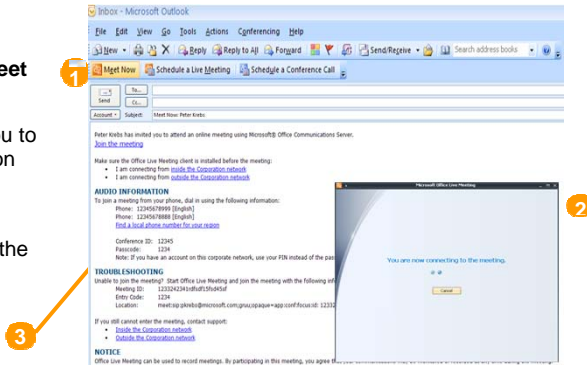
eet

u to
on

the

1
2
3

Inbox - Microsoft Outlook

File Edit View Go Tools Actions Conferencing Help

New Reply Reply to All Forward Send/Receive Search address books

Meet Now Schedule a Live Meeting Schedule a Conference Call

Send

To...

Cc...

Account Subject: Meet Now: Peter Krebs

Peter Krebs has invited you to attend an online meeting using Microsoft® Office Communications Server.
Join the meeting

Make sure the Office Live Meeting client is installed before the meeting:
• I am connecting from inside the Corporation network
• I am connecting from outside the Corporation network

AUDIO INFORMATION
To join a meeting from your phone, dial in using the following information:
Phone: 12345678999 [English]
Phone: 12345678888 [English]
Find a local phone number for your region

Conference ID: 12345
Passcode: 1234
Note: If you have an account on this corporate network, use your PIN instead of the pas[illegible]

TROUBLESHOOTING
Unable to join the meeting? Start Office Live Meeting and join the meeting with the following inf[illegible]
Meeting ID: 123324234srdfsdf15fsd45sf
Entry Code: 1234
Location: meet:sip:pkrebs@microsoft.com;gruu;opaque=app:conf:focus:id:12332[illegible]

If you still cannot enter the meeting, contact support:
• Inside the Corporation network
• Outside the Corporation network

NOTICE
Office Live Meeting can be used to record meetings. By participating in this meeting, you agree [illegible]

Microsoft Office Live Meeting

You are now connecting to the meeting.

Cancel